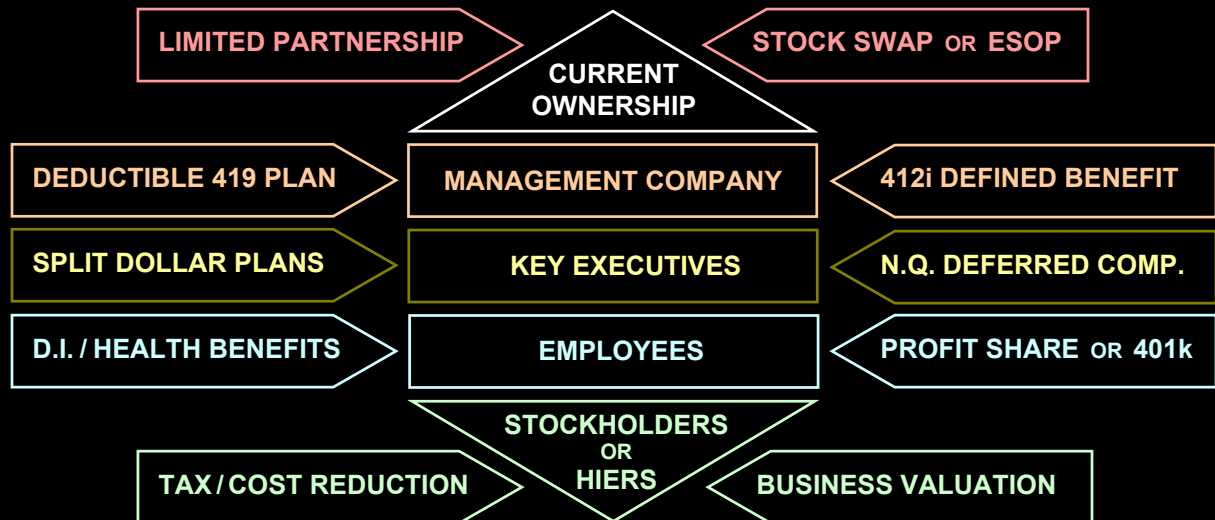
LIMITED PARTNERSHIP

STOCK SWAP OR ESOP

CURRENT OWNERSHIP

DEDUCTIBLE 419 PLAN

MANAGEMENT COMPANY

412i DEFINED BENEFIT

SPLIT DOLLAR PLANS

KEY EXECUTIVES

N.Q. DEFERRED COMP.

D.I. / HEALTH BENEFITS

EMPLOYEES

PROFIT SHARE OR 401k

STOCKHOLDERS OR HIERS

TAX / COST REDUCTION

BUSINESS VALUATION